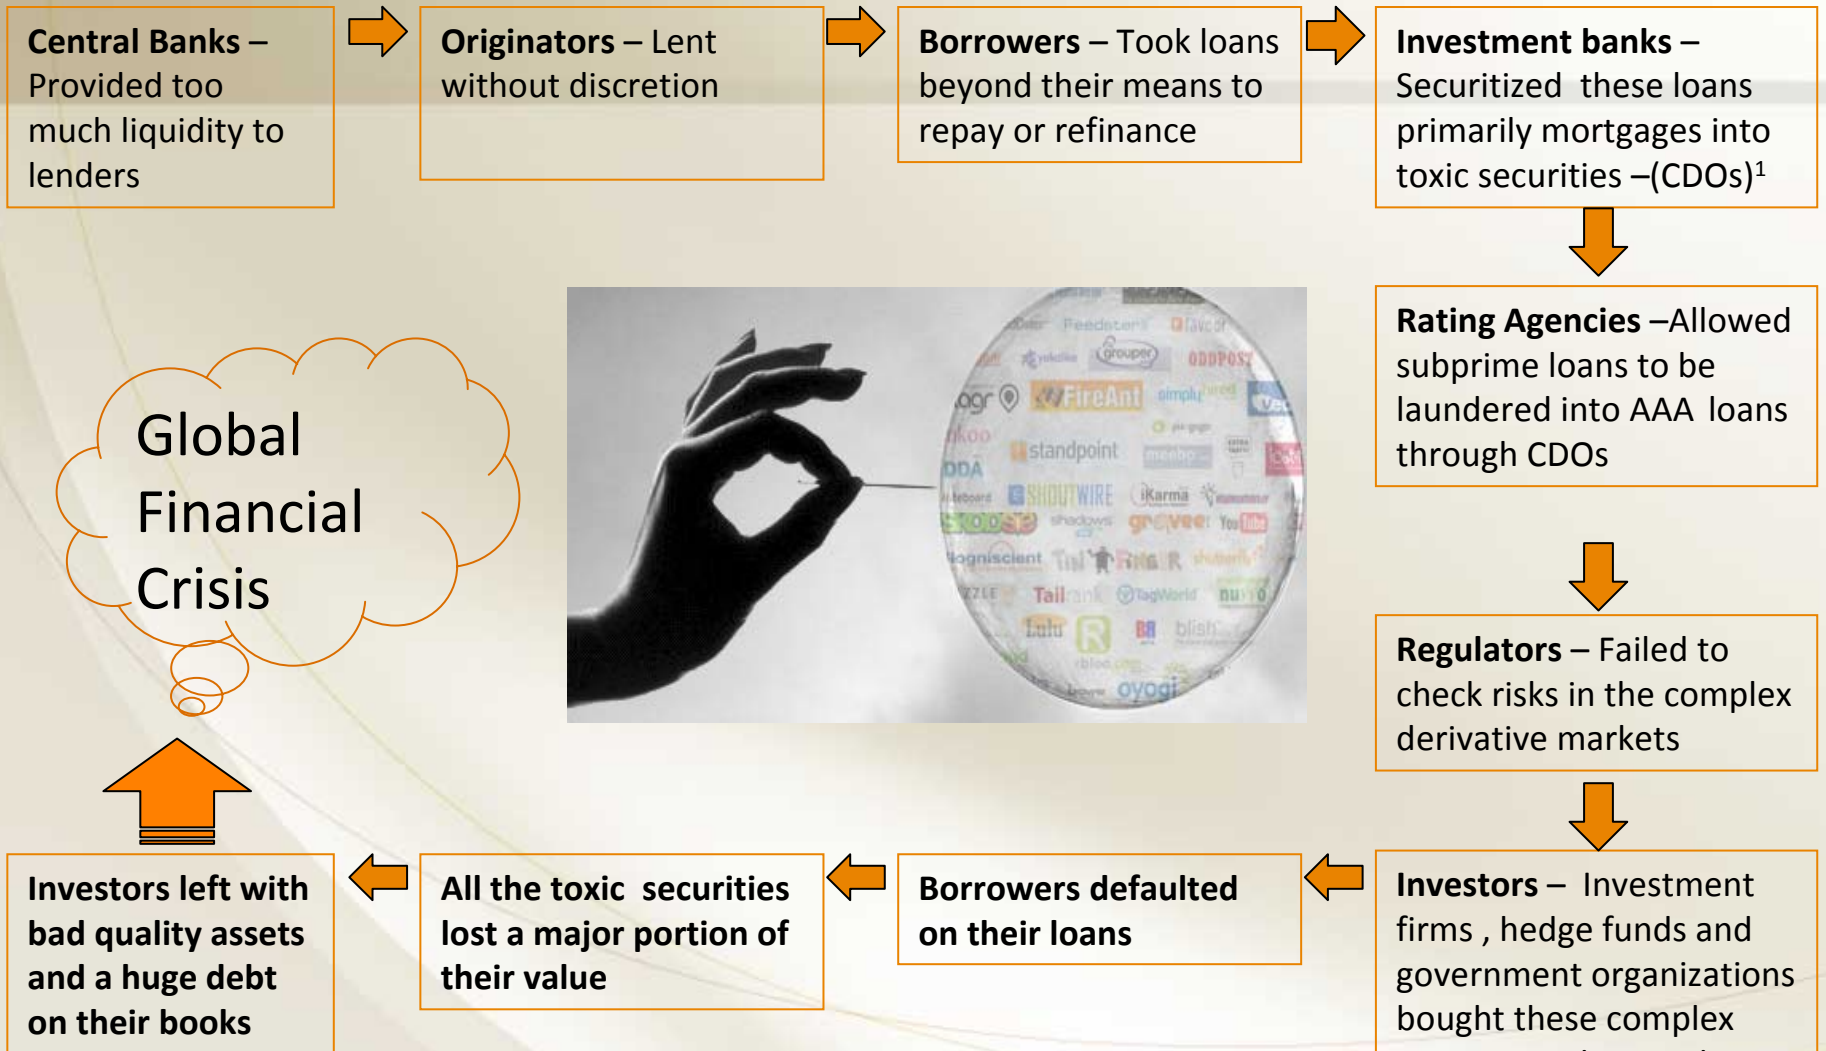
**Central Banks** – Provided too much liquidity to lenders

**Originators** – Lent without discretion

**Borrowers** – Took loans beyond their means to repay or refinance

**Investment banks** – Securitized these loans primarily mortgages into toxic securities –(CDOs)$^1$

**Rating Agencies** –Allowed subprime loans to be laundered into AAA loans through CDOs

**Regulators** – Failed to check risks in the complex derivative markets

**Investors** – Investment firms , hedge funds and government organizations bought these complex

**Borrowers defaulted on their loans**

**All the toxic securities lost a major portion of their value**

**Investors left with bad quality assets and a huge debt on their books**

Global Financial Crisis

Feedster ODDPOST FireAnt simply standpoint SHOUTWIRE iKarma greveer YouTube shadows ognisclent Tail Tagworld Lulu blish oyogi grouper